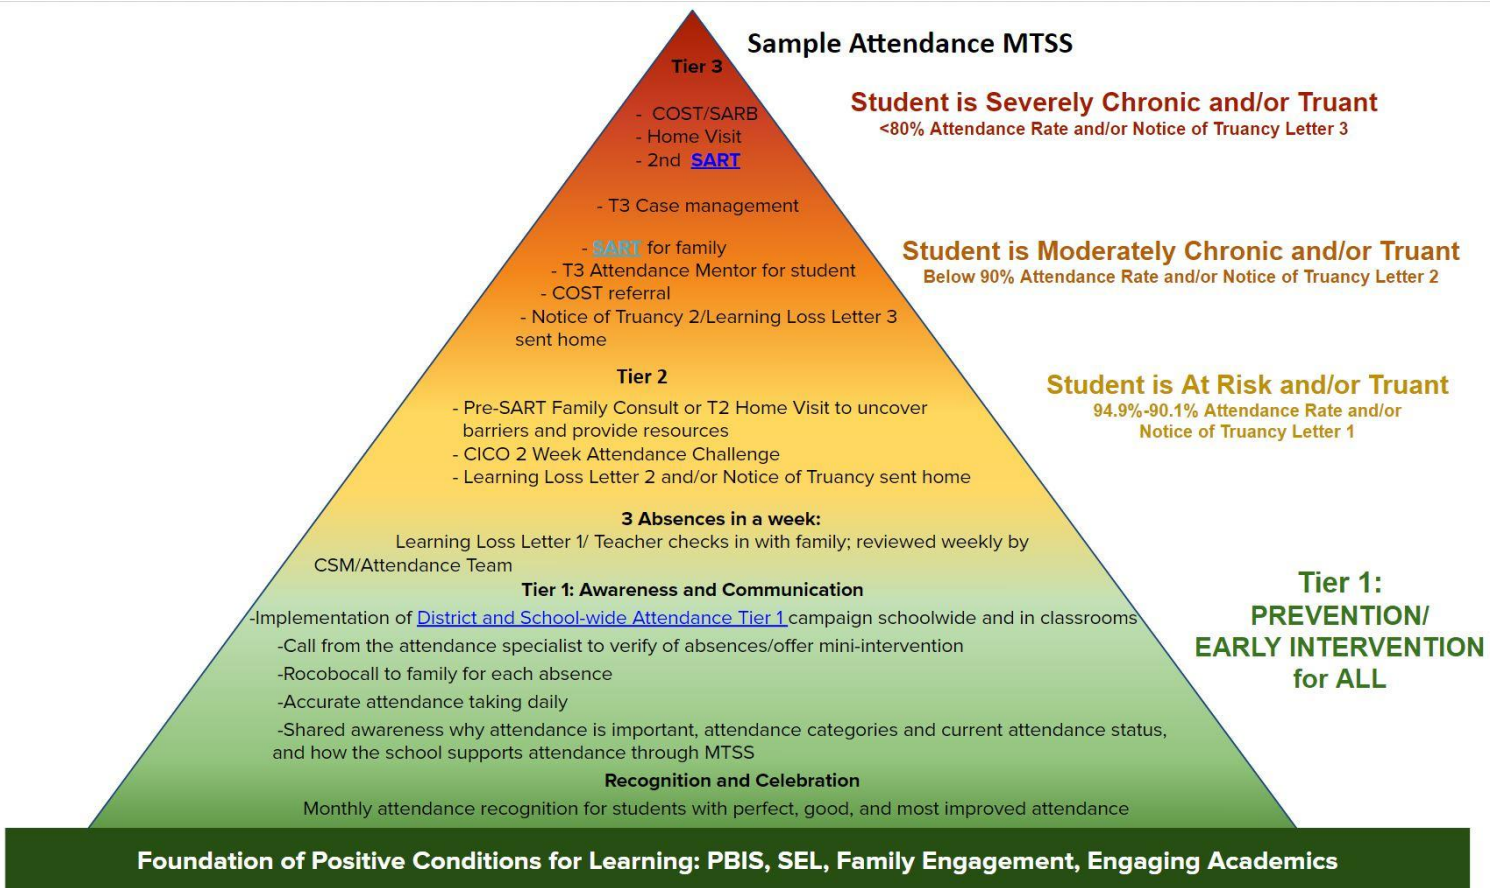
Sample Attendance MTSS

Tier 3

- COST/SARB
- Home Visit
- 2nd SART

- T3 Case management

- SART for family
- T3 Attendance Mentor for student
- COST referral
- Notice of Truancy 2/Learning Loss Letter 3 sent home

Student is Severely Chronic and/or Truant
<80% Attendance Rate and/or Notice of Truancy Letter 3

Student is Moderately Chronic and/or Truant
Below 90% Attendance Rate and/or Notice of Truancy Letter 2

Tier 2

- Pre-SART Family Consult or T2 Home Visit to uncover barriers and provide resources
- CICO 2 Week Attendance Challenge
- Learning Loss Letter 2 and/or Notice of Truancy sent home

Student is At Risk and/or Truant
94.9%-90.1% Attendance Rate and/or Notice of Truancy Letter 1

3 Absences in a week:
Learning Loss Letter 1/ Teacher checks in with family; reviewed weekly by CSM/Attendance Team

Tier 1: Awareness and Communication
-Implementation of District and School-wide Attendance Tier 1 campaign schoolwide and in classrooms
-Call from the attendance specialist to verify of absences/offer mini-intervention
-Rocobocall to family for each absence
-Accurate attendance taking daily
-Shared awareness why attendance is important, attendance categories and current attendance status, and how the school supports attendance through MTSS

Recognition and Celebration
Monthly attendance recognition for students with perfect, good, and most improved attendance

Tier 1:
PREVENTION/
EARLY INTERVENTION
for ALL

Foundation of Positive Conditions for Learning: PBIS, SEL, Family Engagement, Engaging Academics